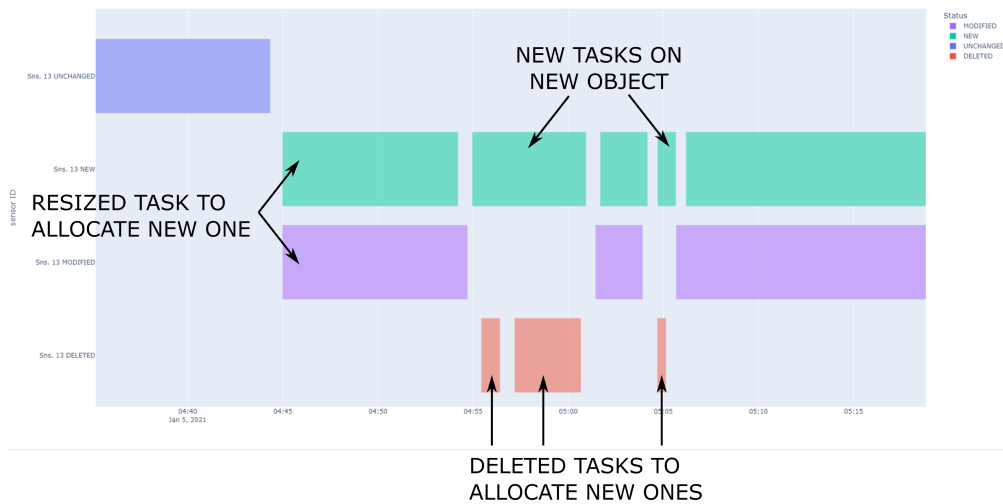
NEW TASKS ON NEW OBJECT

Status
MODIFIED
NEW
UNCHANGED
DELETED

Sns. 13 UNCHANGED
Sns. 13 NEW
Sns. 13 MODIFIED
Sns. 13 DELETED

sensor ID

RESIZED TASK TO ALLOCATE NEW ONE

04:40
Jan 5, 2021
04:45
04:50
04:55
05:00
05:05
05:10
05:15

DELETED TASKS TO ALLOCATE NEW ONES